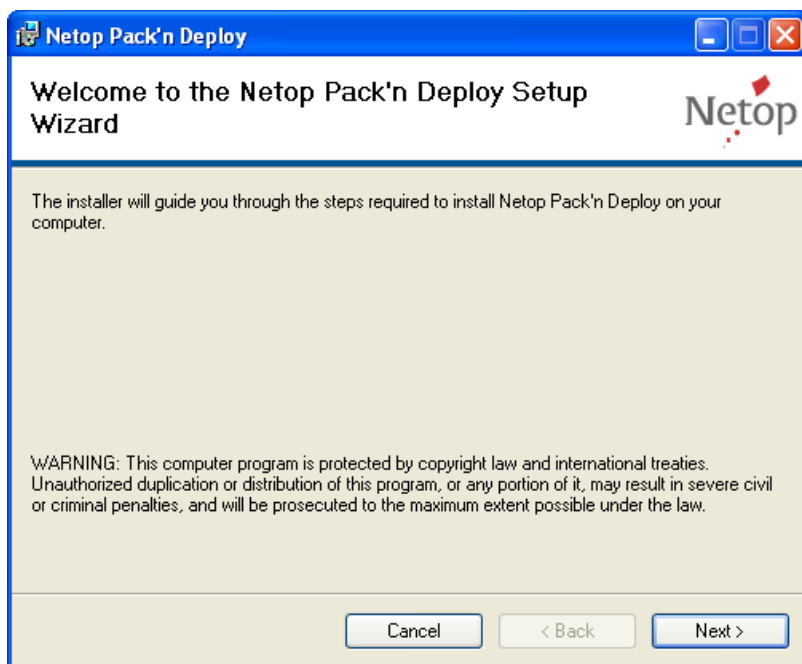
Netop Pack'n Deploy

Welcome to the Netop Pack'n Deploy Setup Wizard

Netop

The installer will guide you through the steps required to install Netop Pack'n Deploy on your computer.

WARNING: This computer program is protected by copyright law and international treaties. Unauthorized duplication or distribution of this program, or any portion of it, may result in severe civil or criminal penalties, and will be prosecuted to the maximum extent possible under the law.

Cancel

< Back

Next >